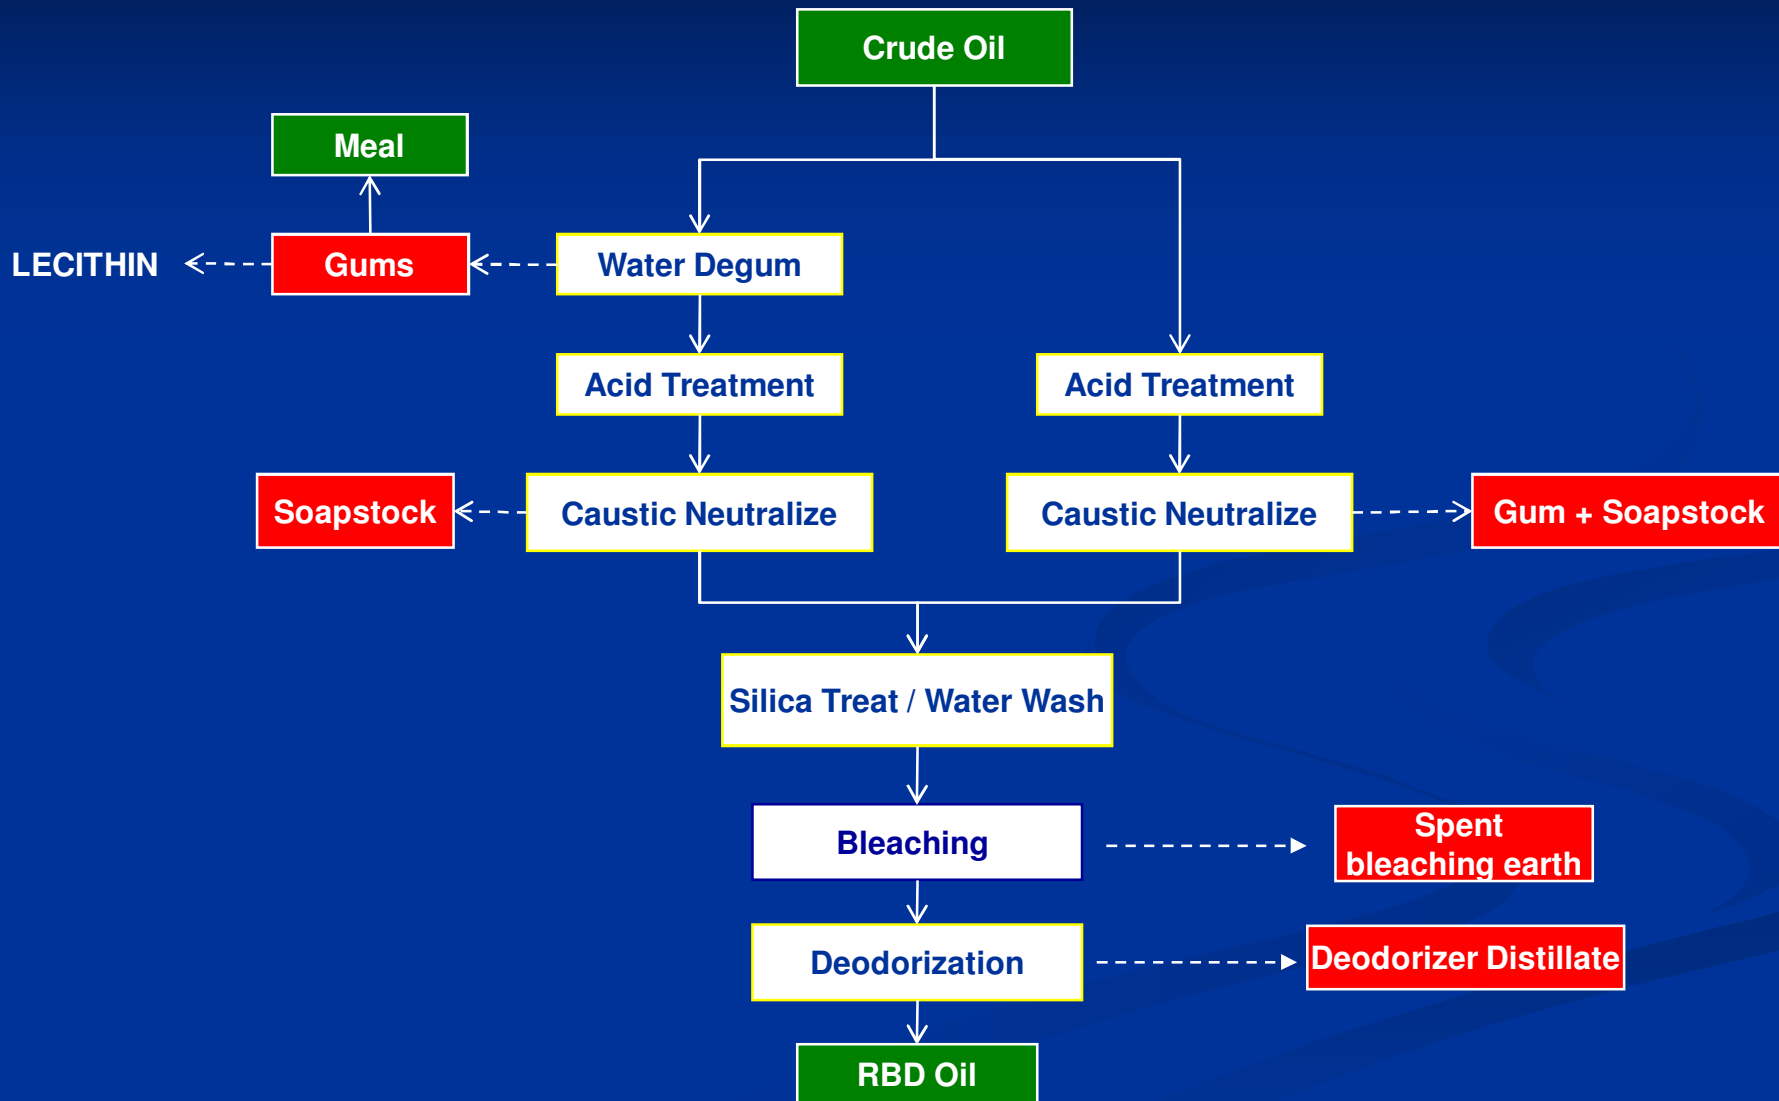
Crude Oil

Meal

LECITHIN

Gums

Water Degum

Acid Treatment

Acid Treatment

Soapstock

Caustic Neutralize

Caustic Neutralize

Gum + Soapstock

Silica Treat / Water Wash

Bleaching

Spent bleaching earth

Deodorization

Deodorizer Distillate

RBD Oil